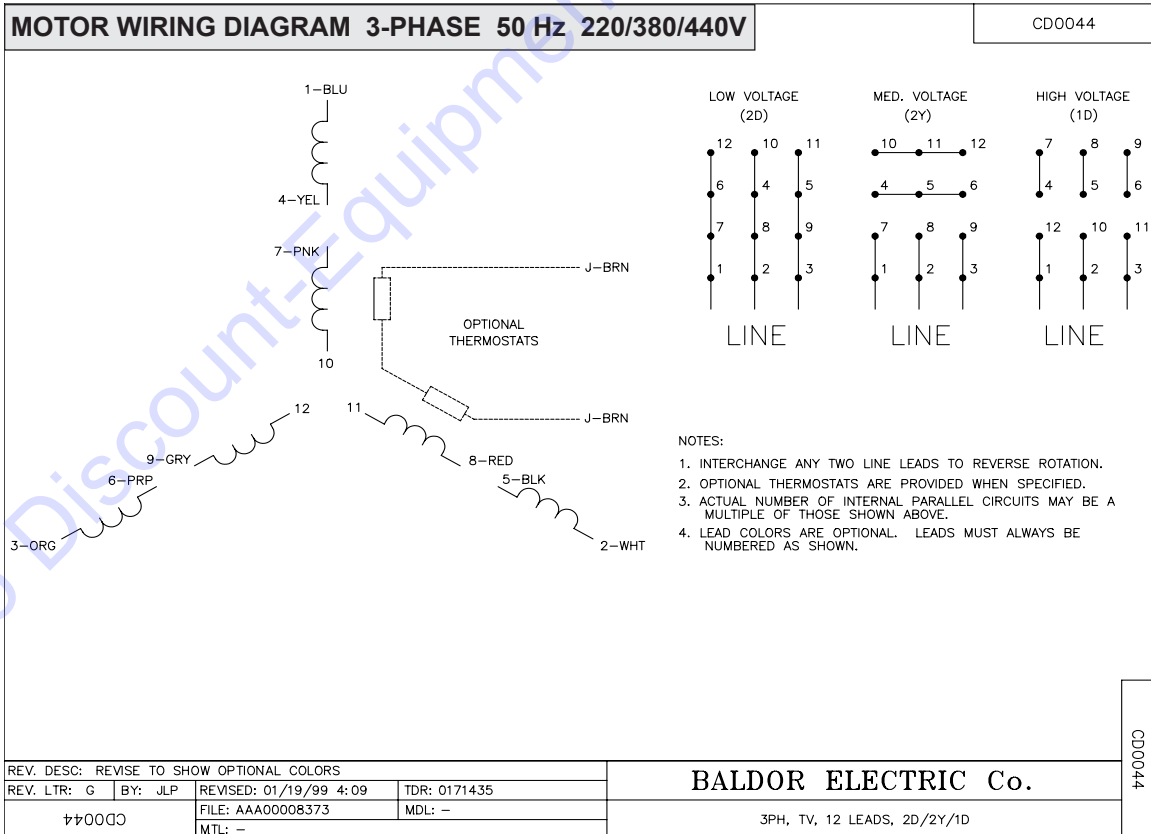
MOTOR WIRING DIAGRAM 3-PHASE 50 Hz 220/380/440V

CD0044

1—BLU
4—YEL
7—PNK
10
J—BRN
OPTIONAL THERMOSTATS
J—BRN
12
11
9—GRY
8—RED
6—PRP
5—BLK
3—ORG
2—WHT

LOW VOLTAGE (2D)
12 10 11
6 4 5
7 8 9
1 2 3
LINE

MED. VOLTAGE (2Y)
10 11 12
4 5 6
7 8 9
1 2 3
LINE

HIGH VOLTAGE (1D)
7 8 9
4 5 6
12 10 11
1 2 3
LINE

NOTES:
1. INTERCHANGE ANY TWO LINE LEADS TO REVERSE ROTATION.
2. OPTIONAL THERMOSTATS ARE PROVIDED WHEN SPECIFIED.
3. ACTUAL NUMBER OF INTERNAL PARALLEL CIRCUITS MAY BE A MULTIPLE OF THOSE SHOWN ABOVE.
4. LEAD COLORS ARE OPTIONAL. LEADS MUST ALWAYS BE NUMBERED AS SHOWN.

CD0044

| REV. DESC: REVISE TO SHOW OPTIONAL COLORS | | | |
|---|---|---|---|
| REV. LTR: G | BY: JLP | REVISED: 01/19/99 4:09 | TDR: 0171435 |
| CD0044 | | FILE: AAA00008373 | MDL: — |
| | | MTL: — | |

BALDOR ELECTRIC Co.

3PH, TV, 12 LEADS, 2D/2Y/1D